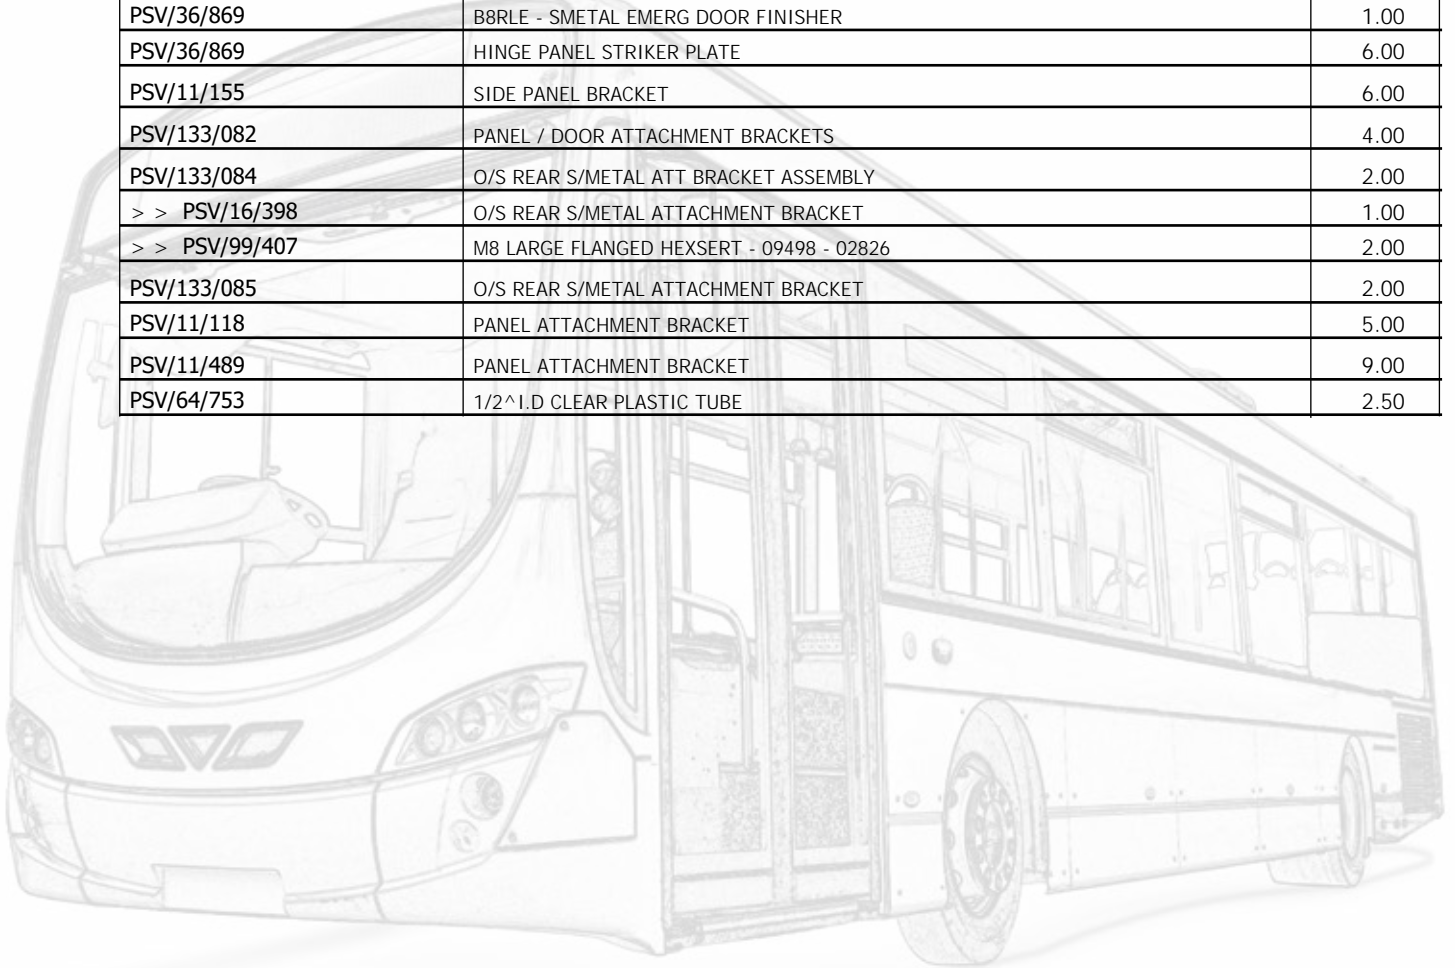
| | | |
|---|---|---|
| PSV/36/869 | B8RLE - SMETAL EMERG DOOR FINISHER | 1.00 |
| PSV/36/869 | HINGE PANEL STRIKER PLATE | 6.00 |
| PSV/11/155 | SIDE PANEL BRACKET | 6.00 |
| PSV/133/082 | PANEL / DOOR ATTACHMENT BRACKETS | 4.00 |
| PSV/133/084 | O/S REAR S/METAL ATT BRACKET ASSEMBLY | 2.00 |
| > > PSV/16/398 | O/S REAR S/METAL ATTACHMENT BRACKET | 1.00 |
| > > PSV/99/407 | M8 LARGE FLANGED HEXSERT - 09498 - 02826 | 2.00 |
| PSV/133/085 | O/S REAR S/METAL ATTACHMENT BRACKET | 2.00 |
| PSV/11/118 | PANEL ATTACHMENT BRACKET | 5.00 |
| PSV/11/489 | PANEL ATTACHMENT BRACKET | 9.00 |
| PSV/64/753 | 1/2^I.D CLEAR PLASTIC TUBE | 2.50 |